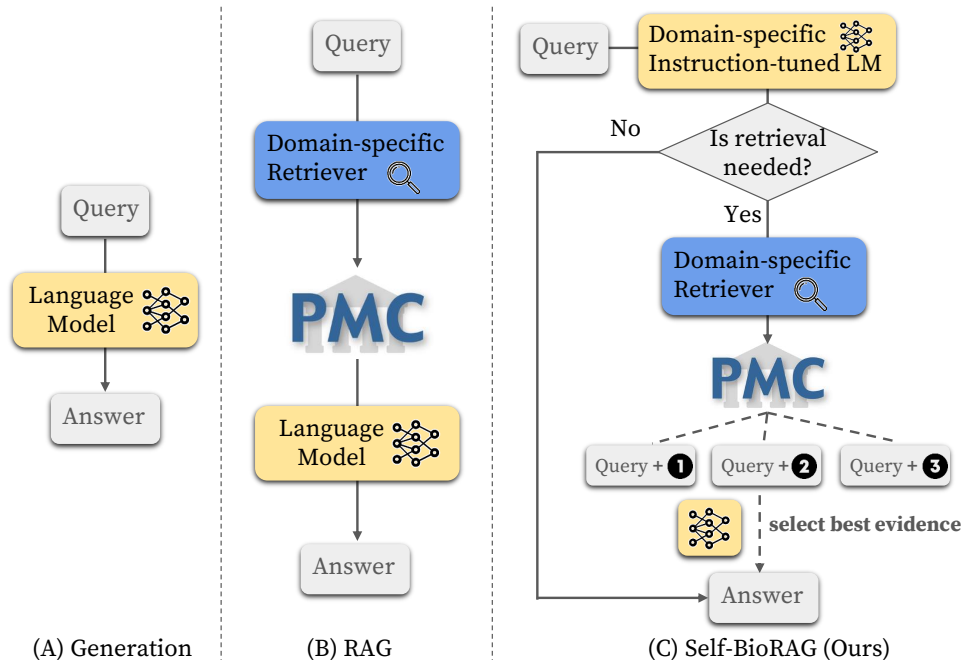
Query

Language Model

Answer

(A) Generation

Query

Domain-specific Retriever

PMC

Language Model

Answer

(B) RAG

Query

Domain-specific Instruction-tuned LM

No

Is retrieval needed?

Yes

Domain-specific Retriever

PMC

Query + 1

Query + 2

Query + 3

select best evidence

Answer

(C) Self-BioRAG (Ours)